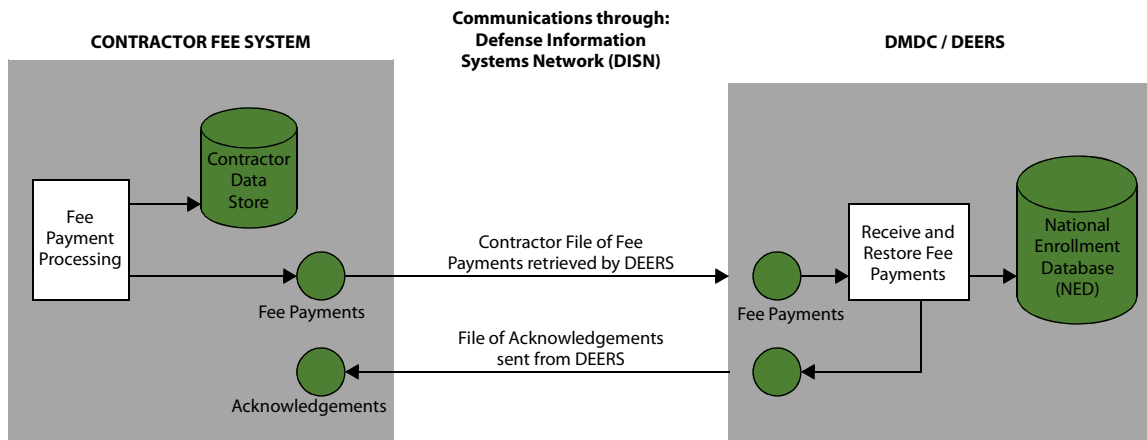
CONTRACTOR FEE SYSTEM

Communications through: Defense Information Systems Network (DISN)

DMDC / DEERS

Contractor Data Store

Fee Payment Processing

Fee Payments

Acknowledgements

Contractor File of Fee Payments retrieved by DEERS

File of Acknowledgements sent from DEERS

Fee Payments

Receive and Restore Fee Payments

National Enrollment Database (NED)